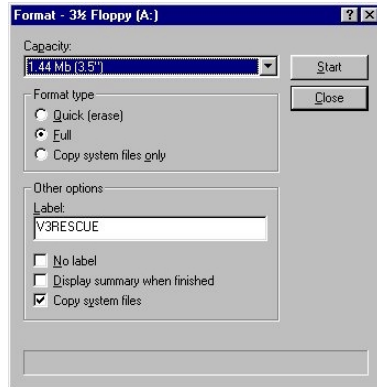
Format - 3½ Floppy (A:)

?

X

Capacity:

1.44 Mb (3.5")

Start

Close

Format type

Quick (erase)

Full

Copy system files only

Other options

Label:

V3RESCUE

No label

Display summary when finished

Copy system files